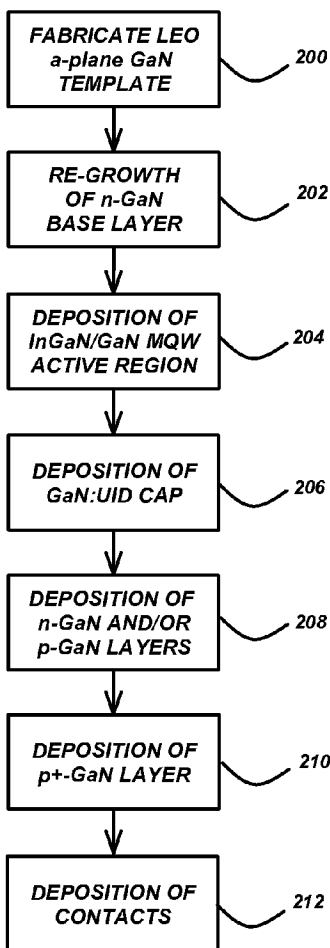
FABRICATE LEO a-plane GaN TEMPLATE

200

RE-GROWTH OF n-GaN BASE LAYER

202

DEPOSITION OF InGaN/GaN MQW ACTIVE REGION

204

DEPOSITION OF GaN:UID CAP

206

DEPOSITION OF n-GaN AND/OR p-GaN LAYERS

208

DEPOSITION OF p+-GaN LAYER

210

DEPOSITION OF CONTACTS

212